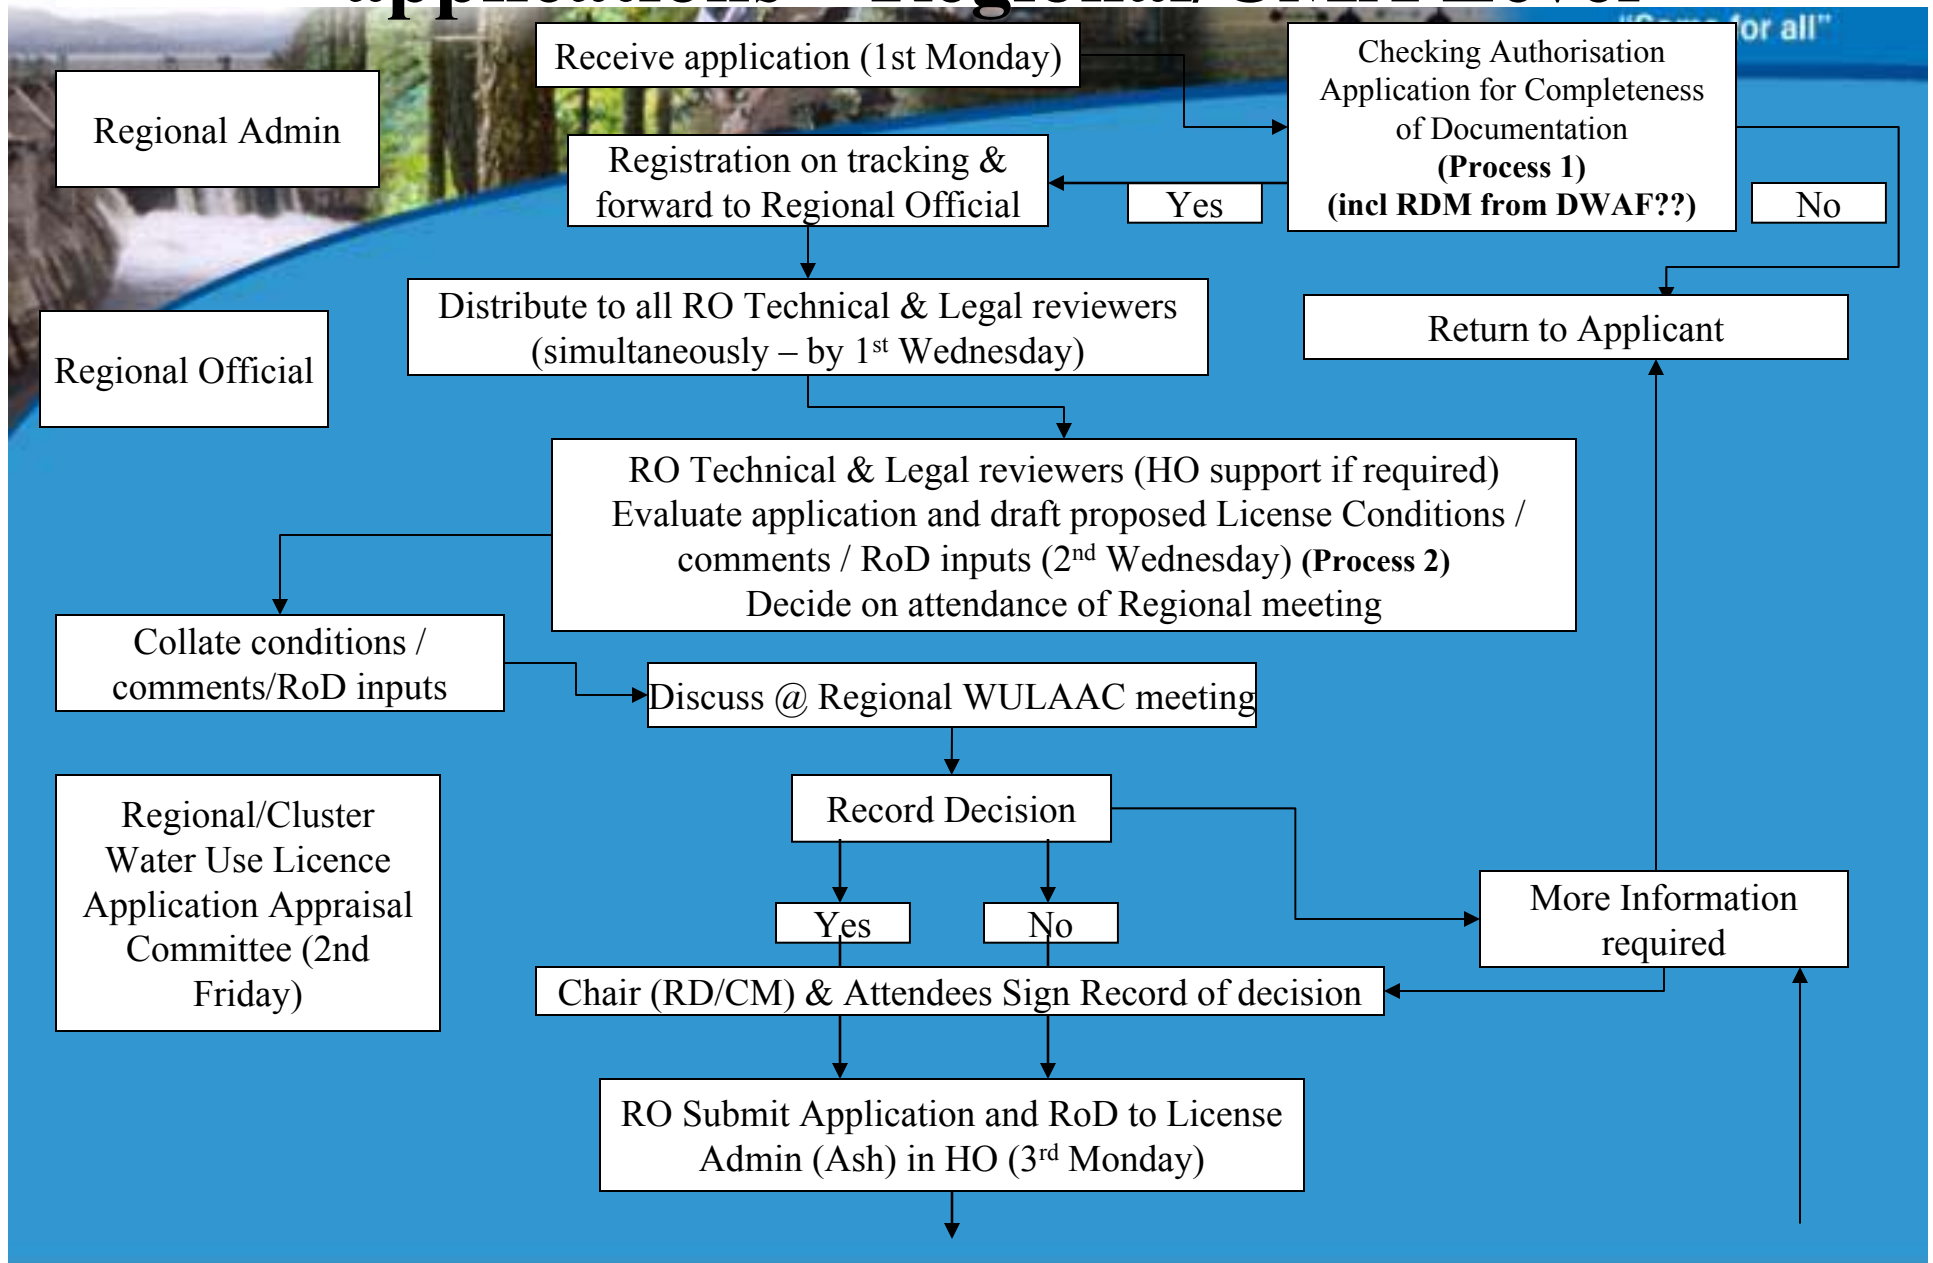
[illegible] – Regional/CMA Level

"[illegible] for all"

Regional Admin

Receive application (1st Monday)

Checking Authorisation Application for Completeness of Documentation **(Process 1)** **(incl RDM from DWAF??)**

Registration on tracking & forward to Regional Official

Yes

No

Regional Official

Distribute to all RO Technical & Legal reviewers (simultaneously – by 1$^{st}$ Wednesday)

Return to Applicant

RO Technical & Legal reviewers (HO support if required) Evaluate application and draft proposed License Conditions / comments / RoD inputs (2$^{nd}$ Wednesday) **(Process 2)** Decide on attendance of Regional meeting

Collate conditions / comments/RoD inputs

Discuss @ Regional WULAAC meeting

Regional/Cluster Water Use Licence Application Appraisal Committee (2nd Friday)

Record Decision

Yes

No

More Information required

Chair (RD/CM) & Attendees Sign Record of decision

RO Submit Application and RoD to License Admin (Ash) in HO (3$^{rd}$ Monday)